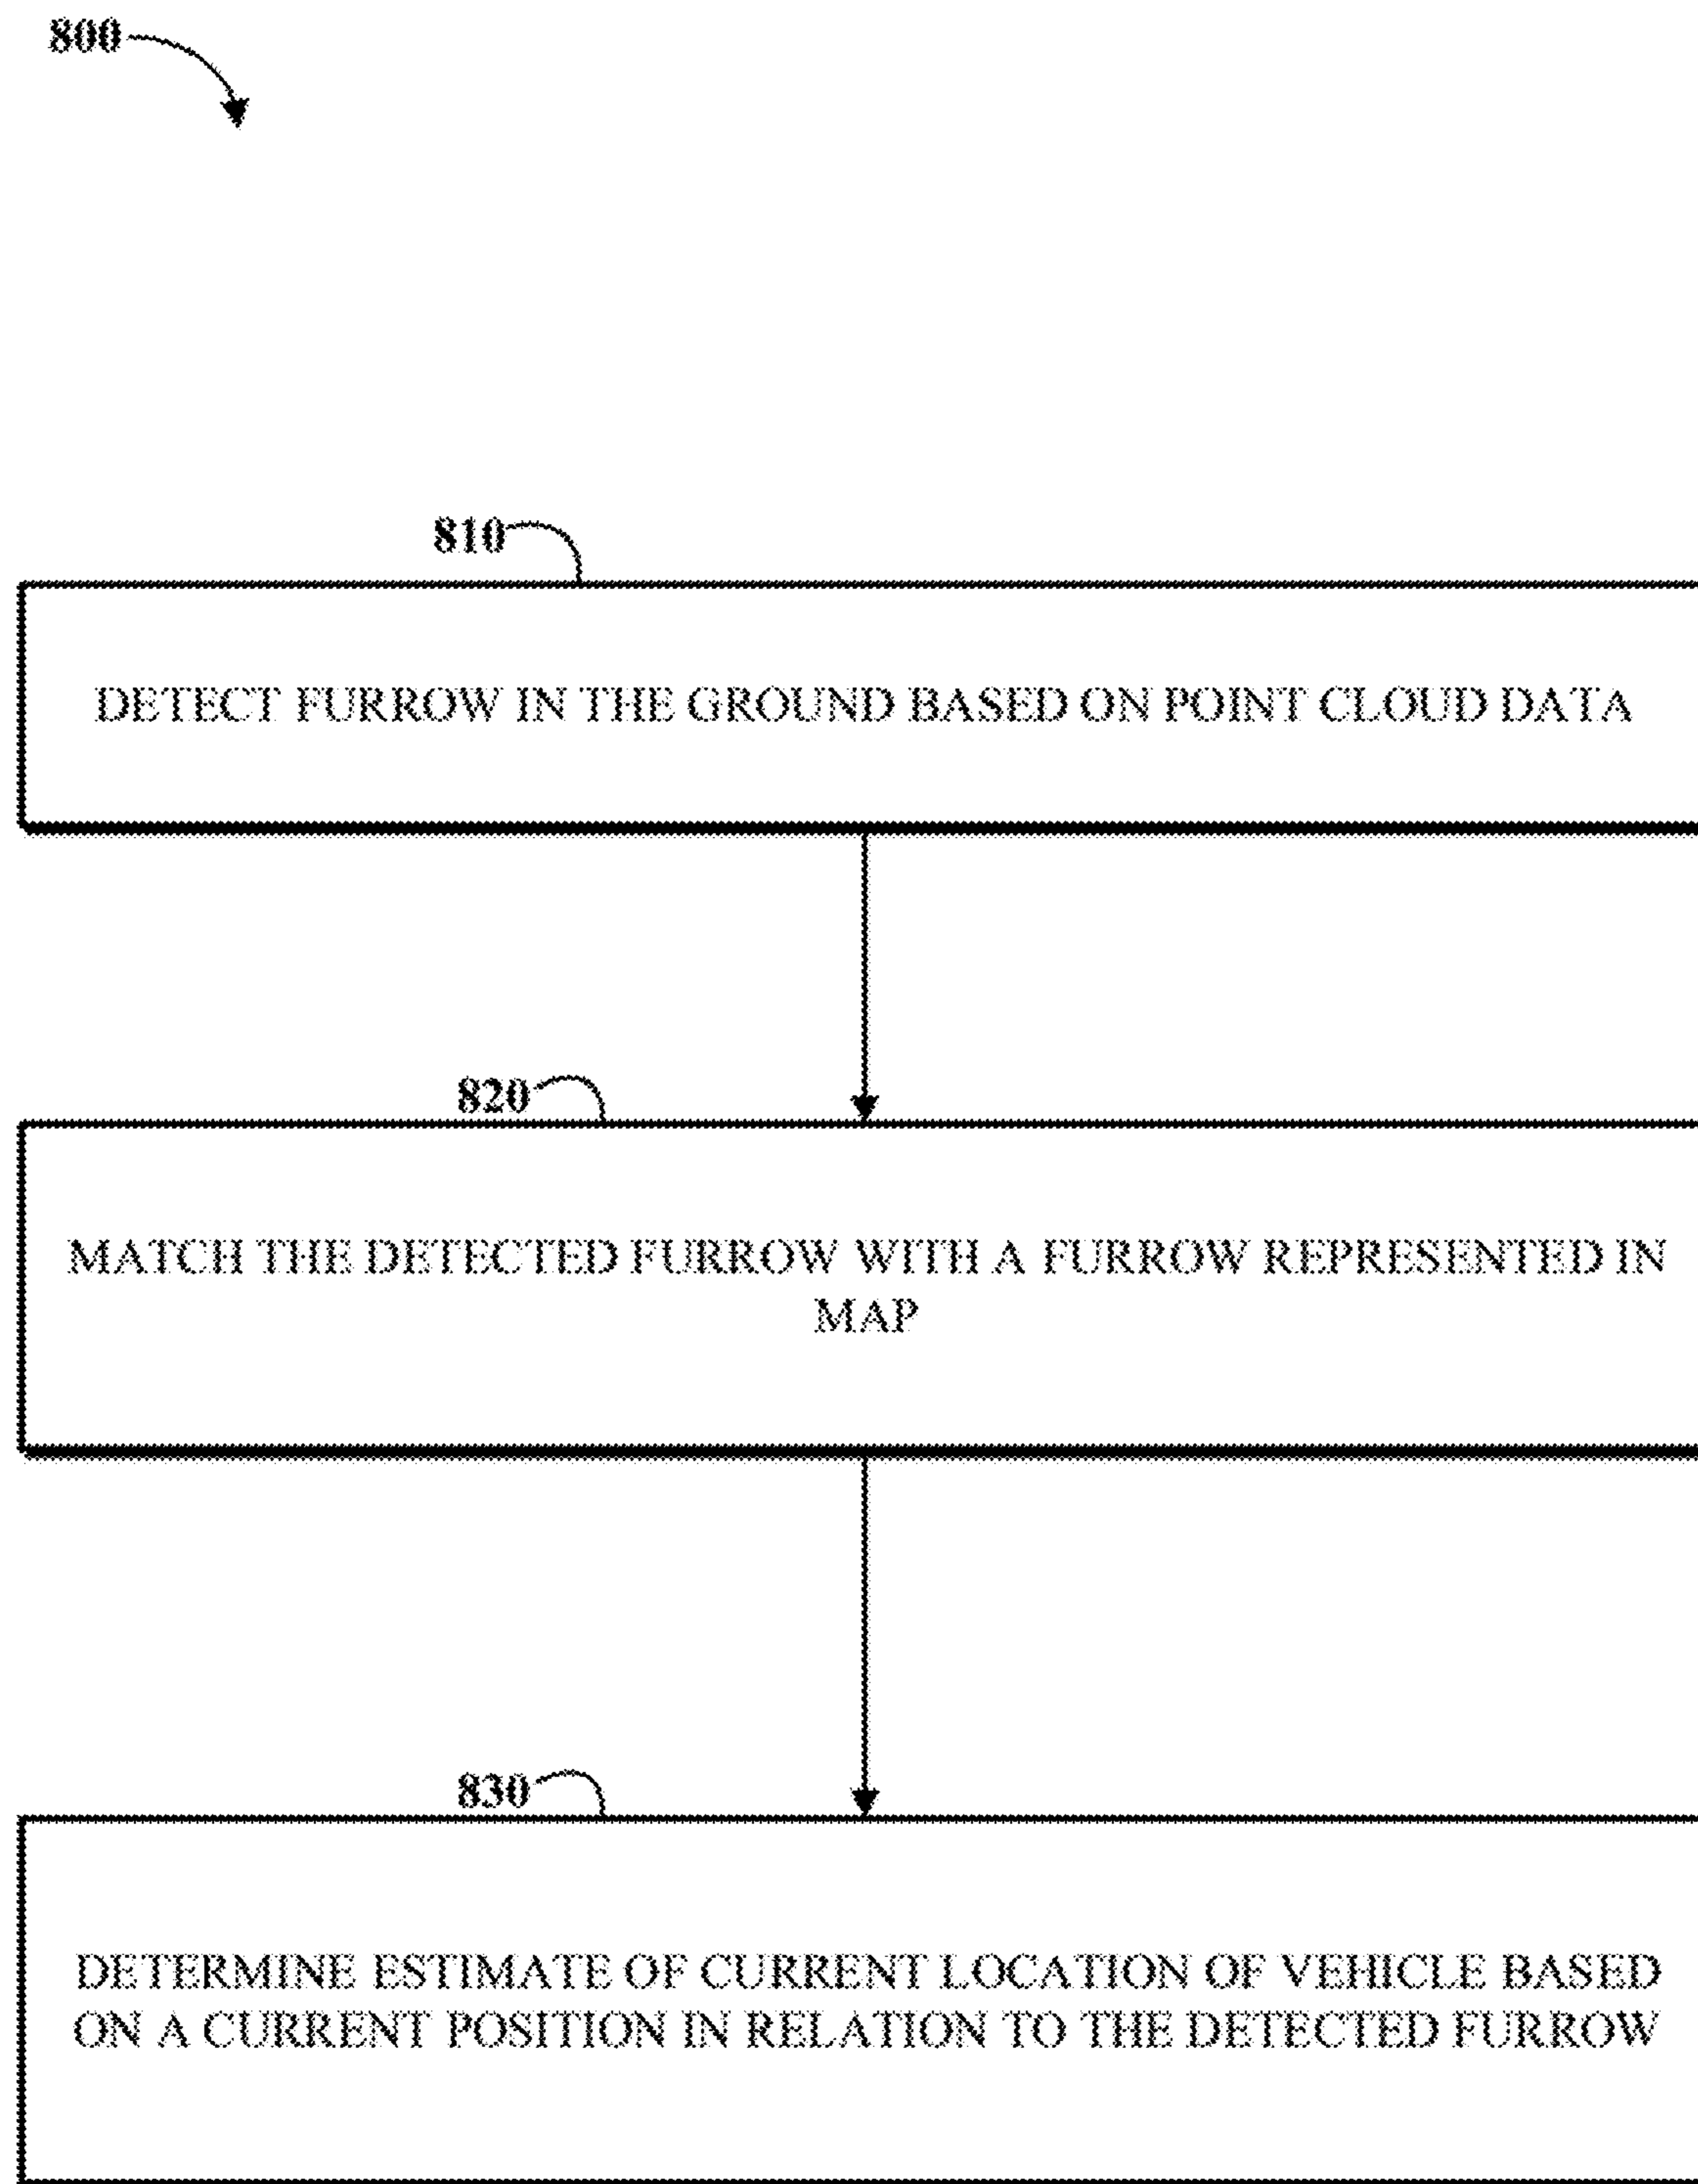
800

810

DETECT FURROW IN THE GROUND BASED ON POINT CLOUD DATA

820

MATCH THE DETECTED FURROW WITH A FURROW REPRESENTED IN MAP

830

DETERMINE ESTIMATE OF CURRENT LOCATION OF VEHICLE BASED ON A CURRENT POSITION IN RELATION TO THE DETECTED FURROW